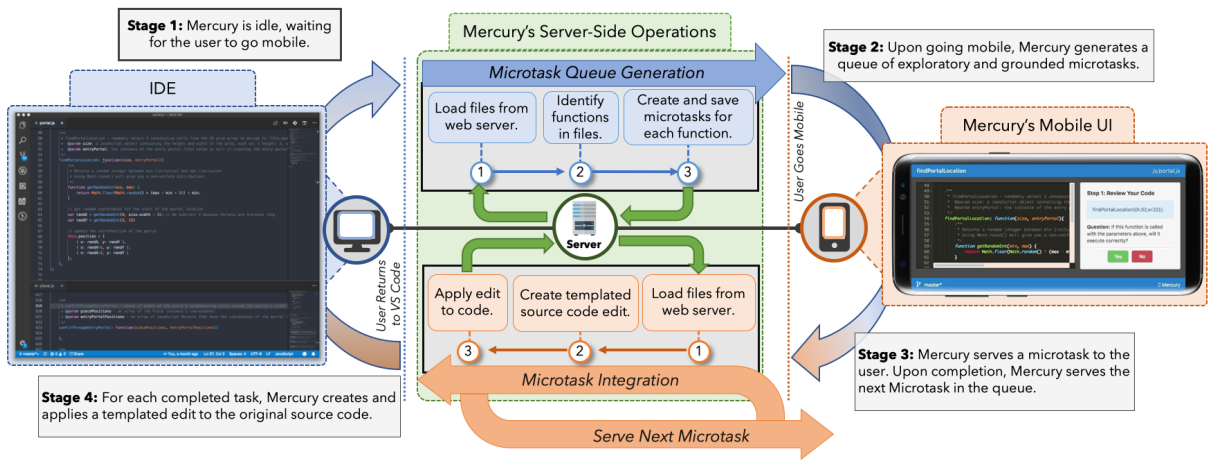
**Stage 1:** Mercury is idle, waiting for the user to go mobile.

Mercury's Server-Side Operations

**Stage 2:** Upon going mobile, Mercury generates a queue of exploratory and grounded microtasks.

IDE

Microtask Queue Generation

Load files from web server.

Identify functions in files.

Create and save microtasks for each function.

1

2

3

User Goes Mobile

Mercury's Mobile UI

findPortalLocation

js/portal.js

Step 1: Review Your Code

findPortalLocation(h:32,w:32);

Question: If this function is called with the parameters above, will it execute correctly?

Yes

No

master*

Mercury

Server

User Returns to VS Code

Apply edit to code.

Create templated source code edit.

Load files from web server.

3

2

1

Microtask Integration

**Stage 3:** Mercury serves a microtask to the user. Upon completion, Mercury serves the next Microtask in the queue.

**Stage 4:** For each completed task, Mercury creates and applies a templated edit to the original source code.

Serve Next Microtask